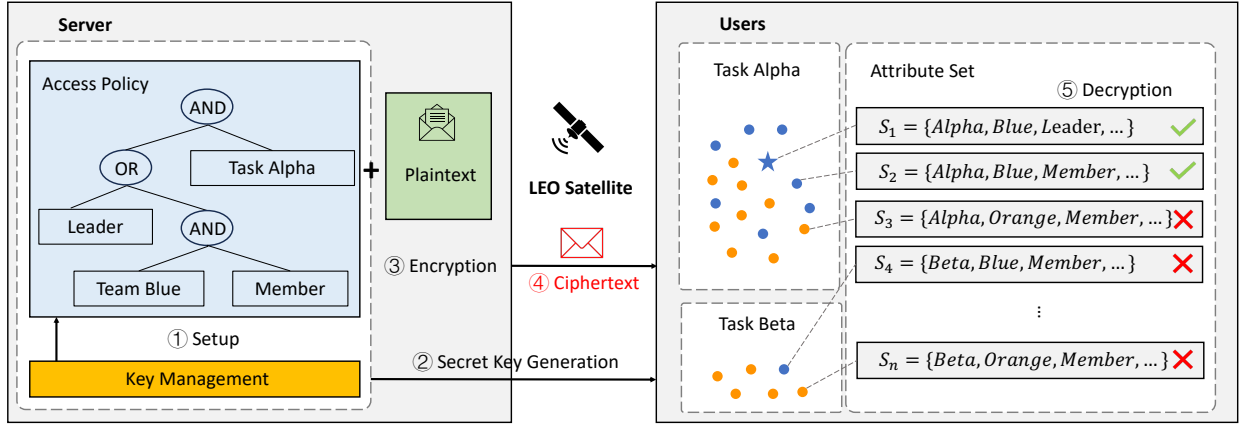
Server

Access Policy

AND

OR

Task Alpha

Leader

AND

Team Blue

Member

+

Plaintext

① Setup

Key Management

LEO Satellite

③ Encryption

④ Ciphertext

② Secret Key Generation

Users

Task Alpha

Task Beta

Attribute Set

⑤ Decryption

$S_1 = \{Alpha, Blue, Leader, \ldots\}$

$S_2 = \{Alpha, Blue, Member, \ldots\}$

$S_3 = \{Alpha, Orange, Member, \ldots\}$

$S_4 = \{Beta, Blue, Member, \ldots\}$

⋮

$S_n = \{Beta, Orange, Member, \ldots\}$